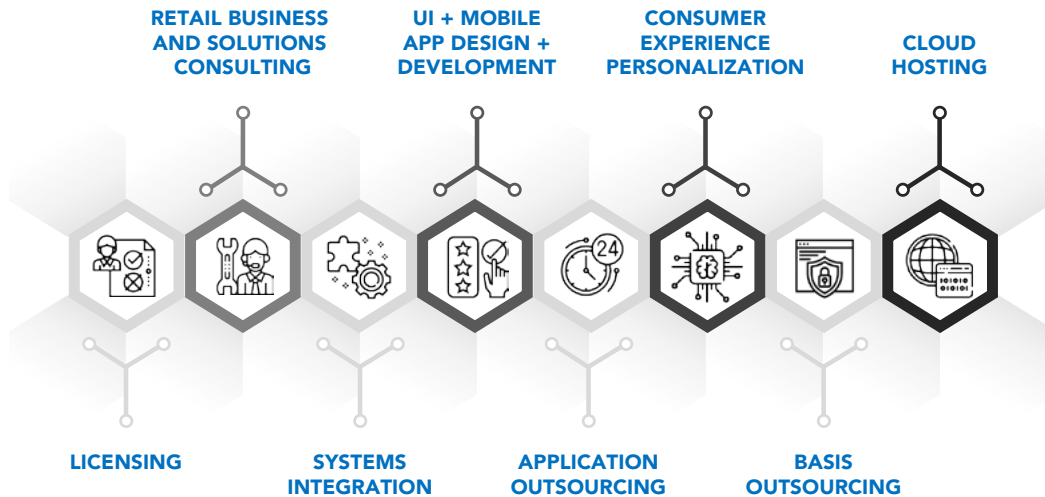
RETAIL BUSINESS AND SOLUTIONS CONSULTING

UI + MOBILE APP DESIGN + DEVELOPMENT

CONSUMER EXPERIENCE PERSONALIZATION

CLOUD HOSTING

24

LICENSING

SYSTEMS INTEGRATION

APPLICATION OUTSOURCING

BASIS OUTSOURCING